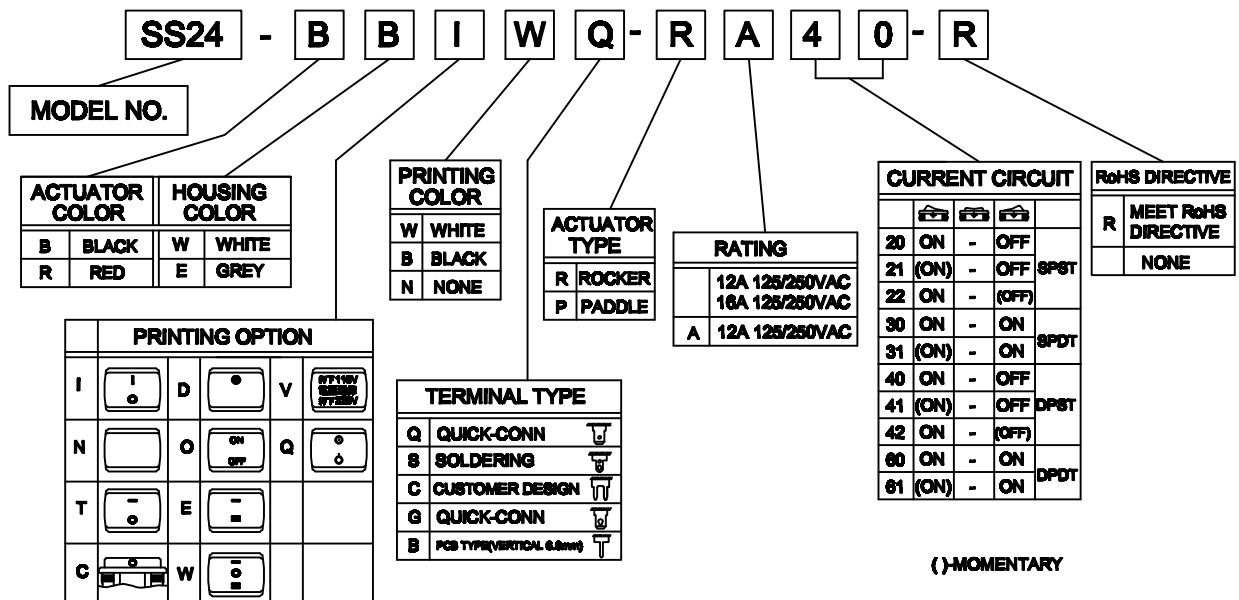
SS24 - B B I W Q - R A 4 0 - R

MODEL NO.

| ACTUATOR COLOR | | HOUSING COLOR | |
|---|---|---|---|
| B | BLACK | W | WHITE |
| R | RED | E | GREY |

| PRINTING COLOR | |
|---|---|
| W | WHITE |
| B | BLACK |
| N | NONE |

| ACTUATOR TYPE | |
|---|---|
| R | ROCKER |
| P | PADDLE |

| RATING | |
|---|---|
| | 12A 125/250VAC 16A 125/250VAC |
| A | 12A 125/250VAC |

| CURRENT CIRCUIT | | | | |
|---|---|---|---|---|
| 20 | ON | - | OFF | SPST |
| 21 | (ON) | - | OFF | SPST |
| 22 | ON | - | (OFF) | SPST |
| 30 | ON | - | ON | SPDT |
| 31 | (ON) | - | ON | SPDT |
| 40 | ON | - | OFF | DPST |
| 41 | (ON) | - | OFF | DPST |
| 42 | ON | - | (OFF) | DPST |
| 60 | ON | - | ON | DPDT |
| 61 | (ON) | - | ON | DPDT |

| RoHS DIRECTIVE | |
|---|---|
| R | MEET RoHS DIRECTIVE |
| | NONE |

PRINTING OPTION
I D V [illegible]
N O ON OFF Q
T E
C W

| TERMINAL TYPE | |
|---|---|
| Q | QUICK-CONN |
| S | SOLDERING |
| C | CUSTOMER DESIGN |
| G | QUICK-CONN |
| B | PCB TYPE(VERTICAL 6.5mm) |

( )-MOMENTARY